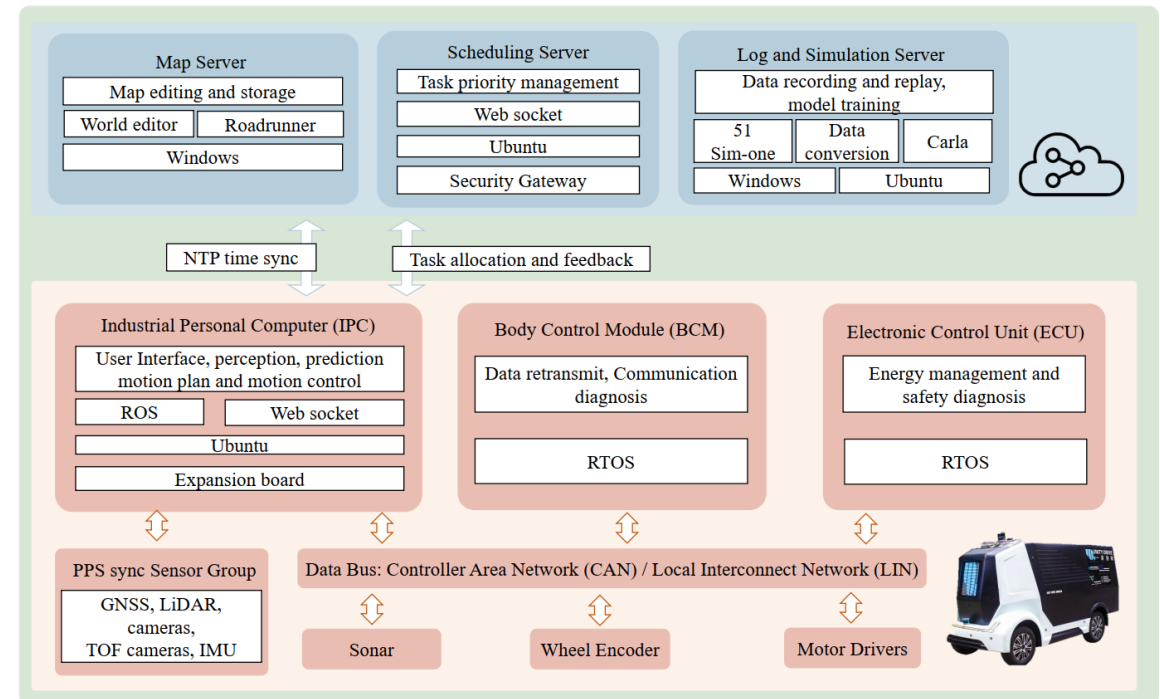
Map Server

Map editing and storage

World editor

Roadrunner

Windows

Scheduling Server

Task priority management

Web socket

Ubuntu

Security Gateway

Log and Simulation Server

Data recording and replay, model training

51 Sim-one

Data conversion

Carla

Windows

Ubuntu

NTP time sync

Task allocation and feedback

Industrial Personal Computer (IPC)

User Interface, perception, prediction motion plan and motion control

ROS

Web socket

Ubuntu

Expansion board

Body Control Module (BCM)

Data retransmit, Communication diagnosis

RTOS

Electronic Control Unit (ECU)

Energy management and safety diagnosis

RTOS

PPS sync Sensor Group

GNSS, LiDAR, cameras, TOF cameras, IMU

Data Bus: Controller Area Network (CAN) / Local Interconnect Network (LIN)

Sonar

Wheel Encoder

Motor Drivers